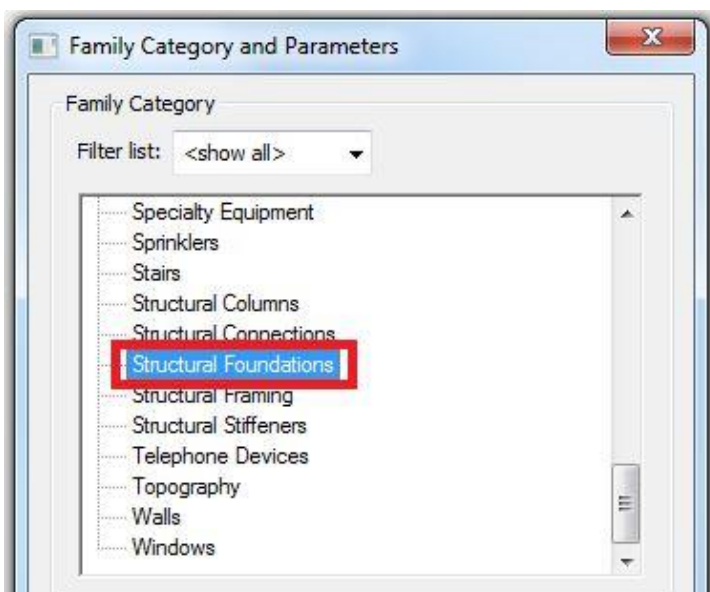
Family Category and Parameters

Family Category

Filter list: <show all>

Specialty Equipment
Sprinklers
Stairs
Structural Columns
Structural Connections
Structural Foundations
Structural Framing
Structural Stiffeners
Telephone Devices
Topography
Walls
Windows